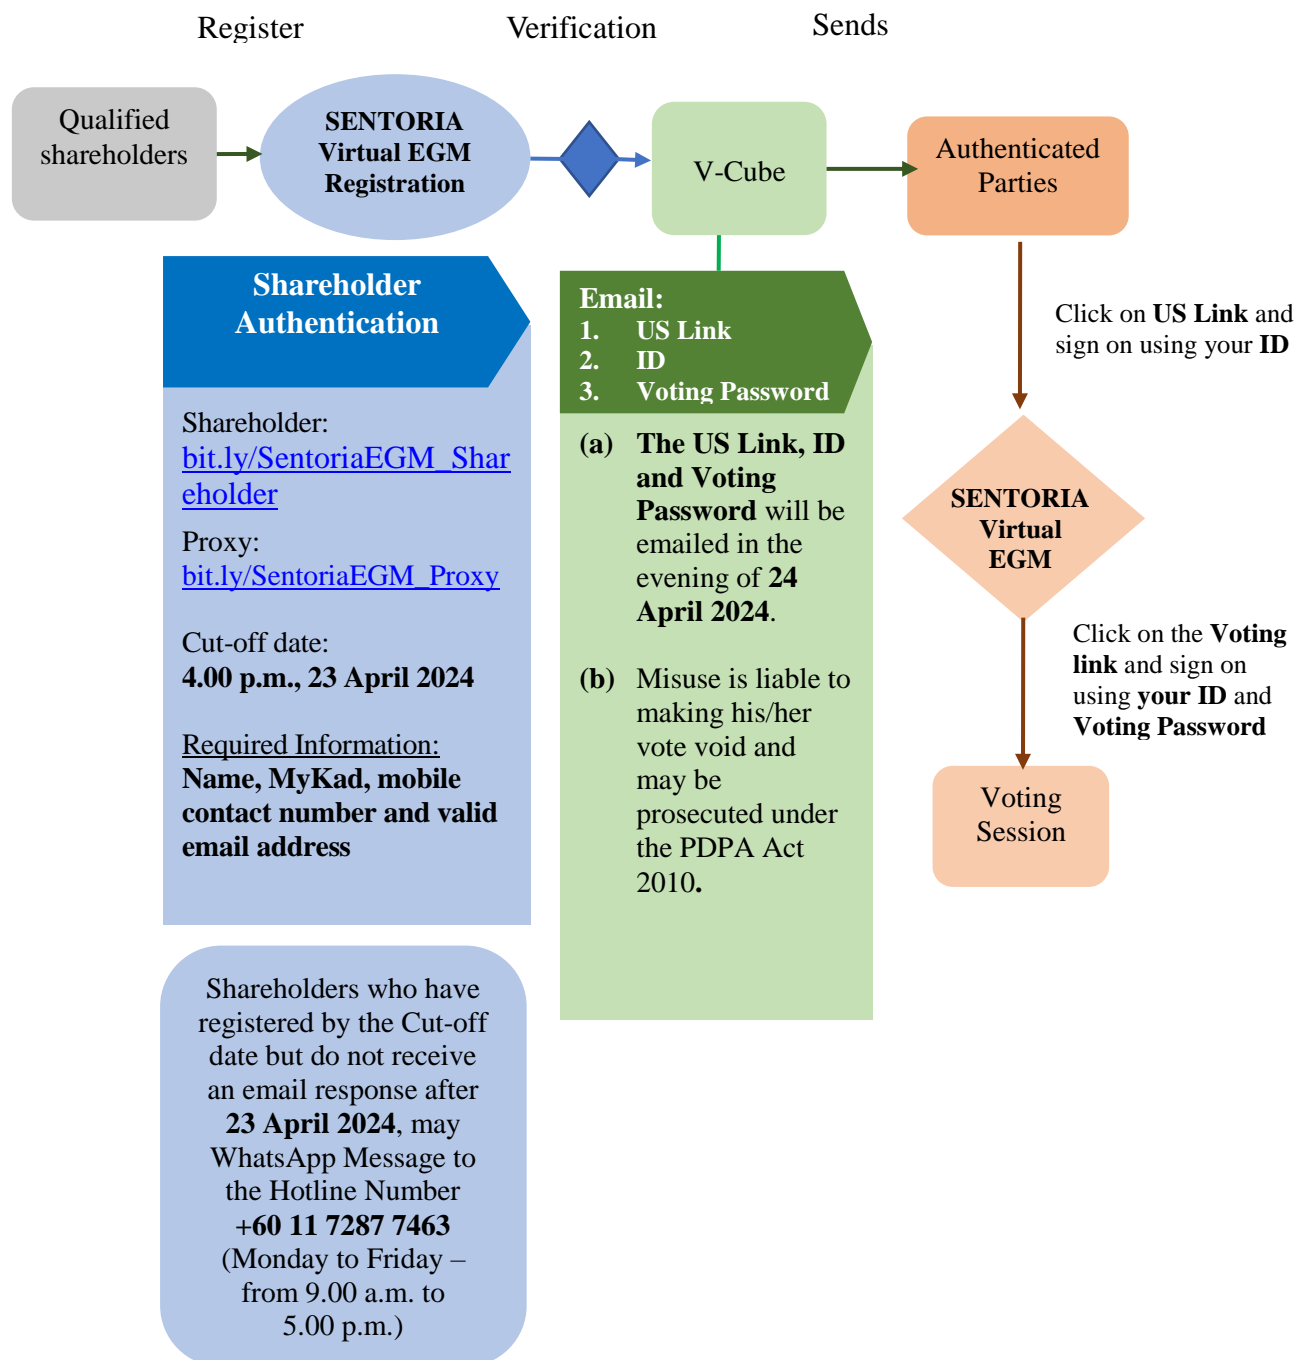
Register

Verification

Sends

Qualified shareholders

SENTORIA Virtual EGM Registration

V-Cube

Authenticated Parties

Shareholder Authentication

Shareholder:
bit.ly/SentoriaEGM_Shareholder

Proxy:
bit.ly/SentoriaEGM_Proxy

Cut-off date:
4.00 p.m., 23 April 2024

Required Information:
Name, MyKad, mobile contact number and valid email address

Email:
1. US Link
2. ID
3. Voting Password

(a) The US Link, ID and Voting Password will be emailed in the evening of 24 April 2024.

(b) Misuse is liable to making his/her vote void and may be prosecuted under the PDPA Act 2010.

Click on US Link and sign on using your ID

SENTORIA Virtual EGM

Click on the Voting link and sign on using your ID and Voting Password

Voting Session

Shareholders who have registered by the Cut-off date but do not receive an email response after 23 April 2024, may WhatsApp Message to the Hotline Number +60 11 7287 7463 (Monday to Friday – from 9.00 a.m. to 5.00 p.m.)